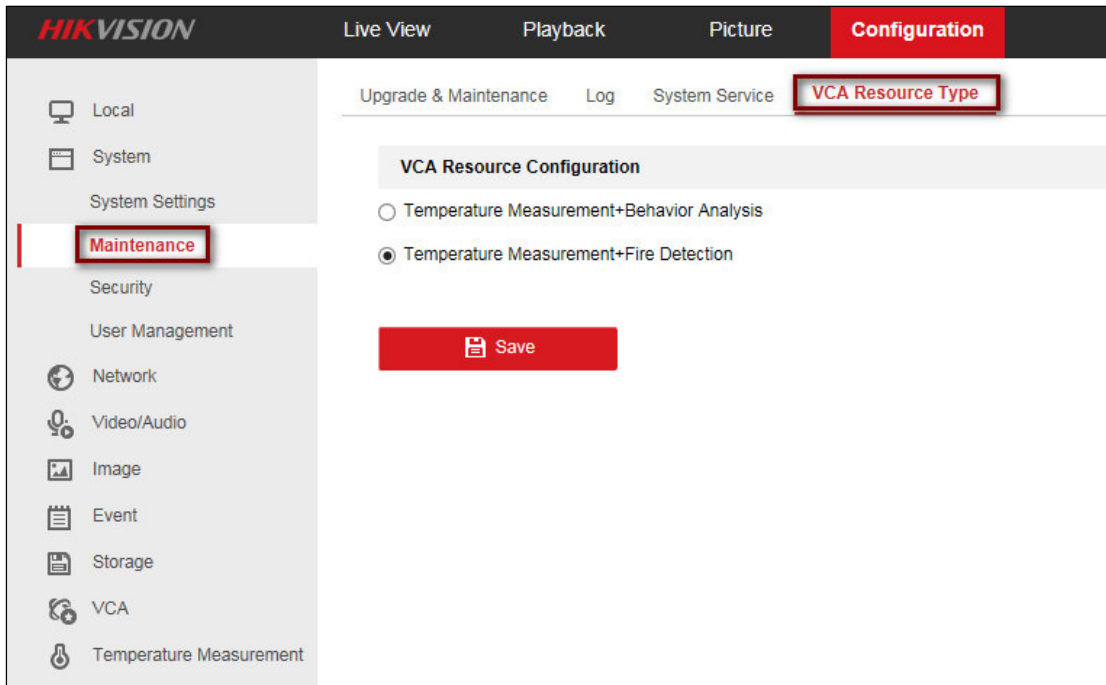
HIKVISION

Live View
Playback
Picture
Configuration

Local
System
System Settings
Maintenance
Security
User Management
Network
Video/Audio
Image
Event
Storage
VCA
Temperature Measurement

Upgrade & Maintenance
Log
System Service
VCA Resource Type

VCA Resource Configuration

Temperature Measurement+Behavior Analysis

Temperature Measurement+Fire Detection

Save